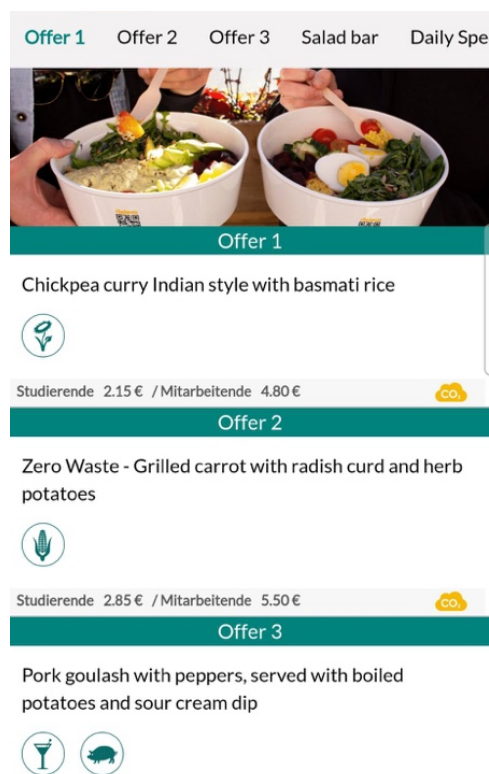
Offer 1 Offer 2 Offer 3 Salad bar Daily Spe

Offer 1

Chickpea curry Indian style with basmati rice

Studierende 2.15 € / Mitarbeitende 4.80 €

$CO_2$

Offer 2

Zero Waste - Grilled carrot with radish curd and herb potatoes

Studierende 2.85 € / Mitarbeitende 5.50 €

$CO_2$

Offer 3

Pork goulash with peppers, served with boiled potatoes and sour cream dip